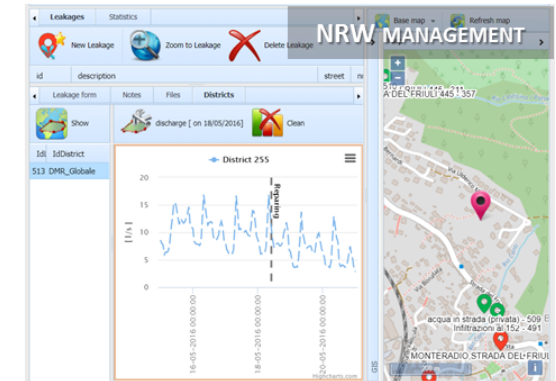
Leakages Statistics

New Leakage Zoom to Leakage Delete Leakage

NRW MANAGEMENT

Base map Refresh map

id description street

Leakage form Notes Files Districts

Show discharge [ on 18/05/2016 ] Clean

Id IdDistrict

513 DMR_Globale

District 255

20

15

10

5

0

[l/s]

Repairing

16-05-2016 00:00:00

18-05-2016 00:00:00

20-05-2016 00:00:00

Highcharts.com

A DEL FRIULI 445 - 357

acqua in strada (privata) - 509

Infiltrazioni al 152 - 491

MONTERADIO STRADA DEL FRIULI